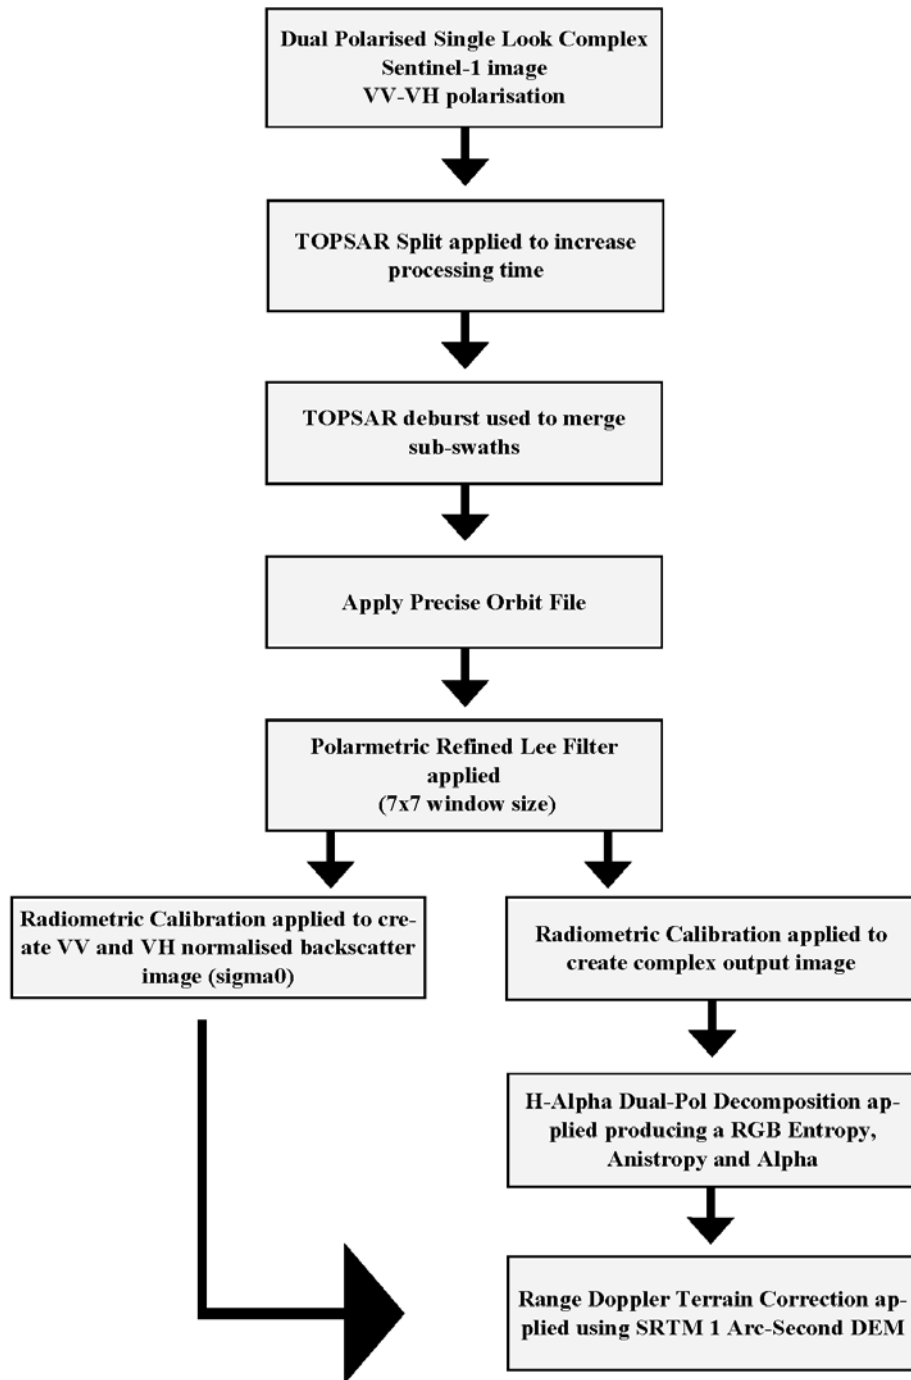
Dual Polarised Single Look Complex Sentinel-1 image VV-VH polarisation

TOPSAR Split applied to increase processing time

TOPSAR deburst used to merge sub-swaths

Apply Precise Orbit File

Polarmetric Refined Lee Filter applied (7x7 window size)

Radiometric Calibration applied to create VV and VH normalised backscatter image (sigma0)

Radiometric Calibration applied to create complex output image

H-Alpha Dual-Pol Decomposition applied producing a RGB Entropy, Anistropy and Alpha

Range Doppler Terrain Correction applied using SRTM 1 Arc-Second DEM